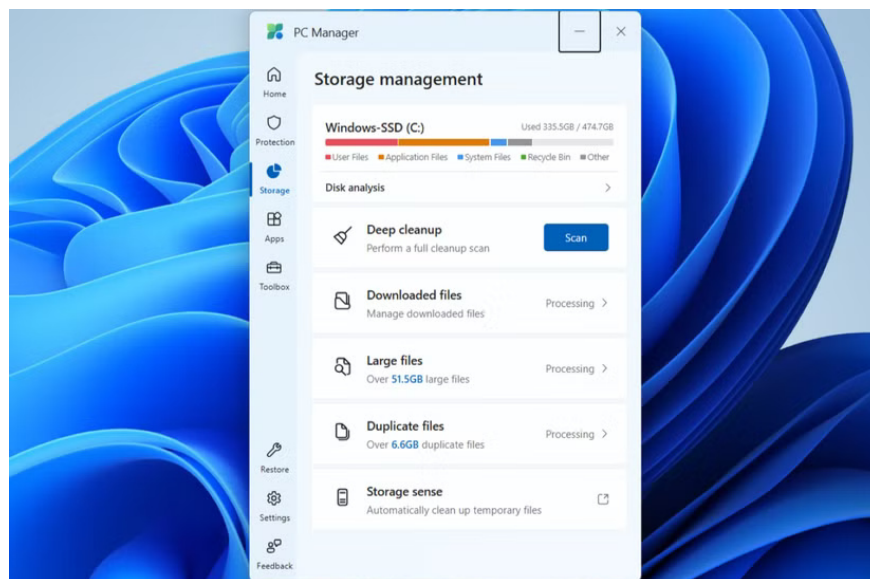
PC Manager

Home
Protection
Storage
Apps
Toolbox
Restore
Settings
Feedback

Storage management

Windows-SSD (C:)
Used 335.5GB / 474.7GB
User Files Application Files System Files Recycle Bin Other

Disk analysis

Deep cleanup
Perform a full cleanup scan
Scan

Downloaded files
Manage downloaded files
Processing

Large files
Over 51.5GB large files
Processing

Duplicate files
Over 6.6GB duplicate files
Processing

Storage sense
Automatically clean up temporary files